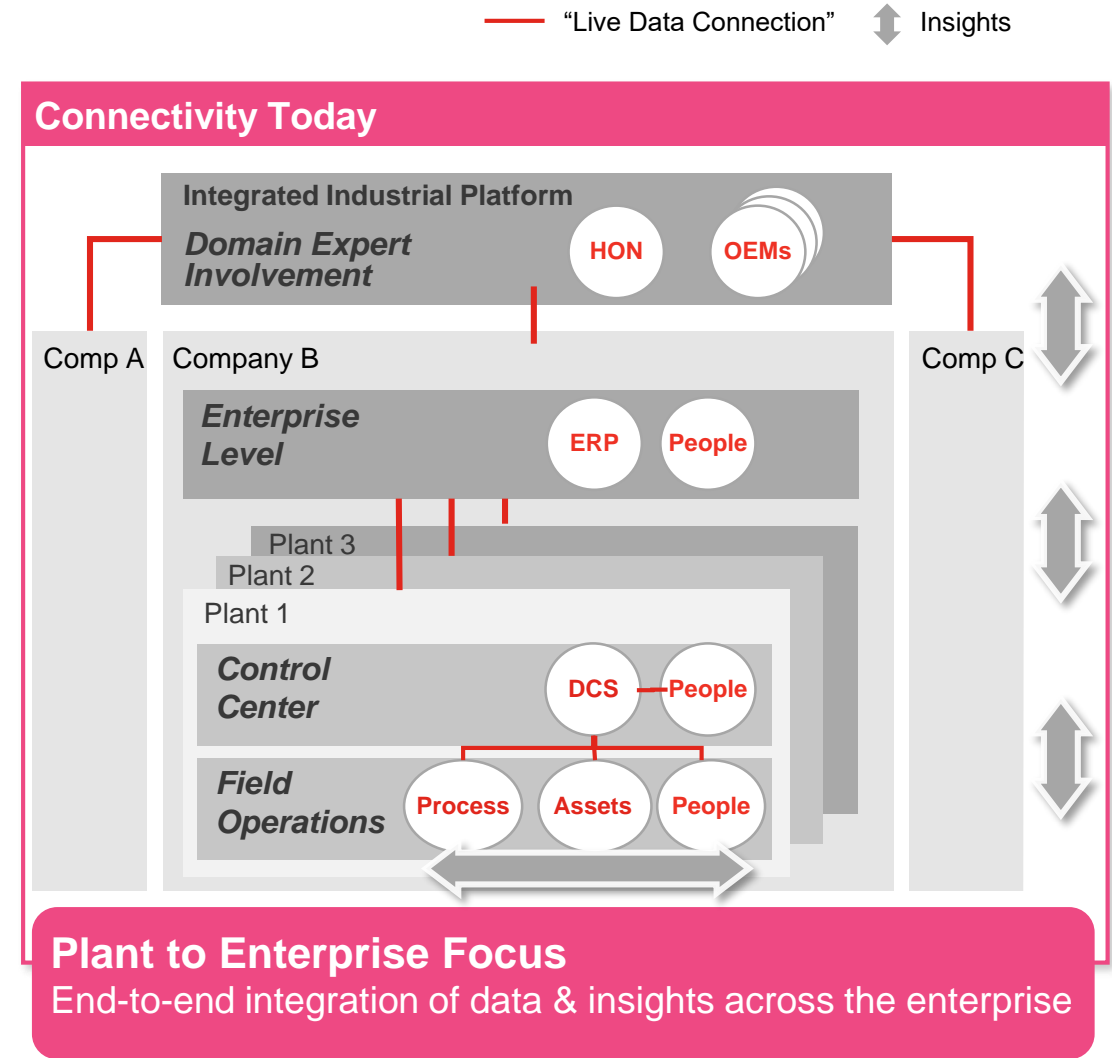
"Live Data Connection" Insights

Connectivity Today

Integrated Industrial Platform

Domain Expert Involvement

HON

OEMs

Comp A

Company B

Comp C

Enterprise Level

ERP

People

Plant 3

Plant 2

Plant 1

Control Center

DCS

People

Field Operations

Process

Assets

People

Plant to Enterprise Focus

End-to-end integration of data & insights across the enterprise